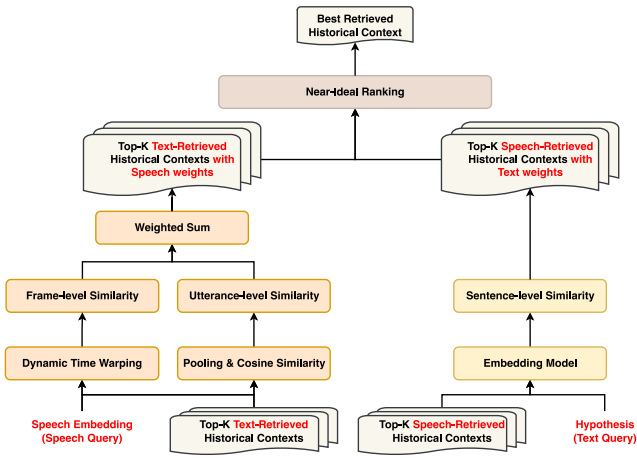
Best Retrieved Historical Context

Near-Ideal Ranking

Top-K Text-Retrieved Historical Contexts with Speech weights

Top-K Speech-Retrieved Historical Contexts with Text weights

Weighted Sum

Frame-level Similarity

Utterance-level Similarity

Sentence-level Similarity

Dynamic Time Warping

Pooling & Cosine Similarity

Embedding Model

Speech Embedding (Speech Query)

Top-K Text-Retrieved Historical Contexts

Top-K Speech-Retrieved Historical Contexts

Hypothesis (Text Query)